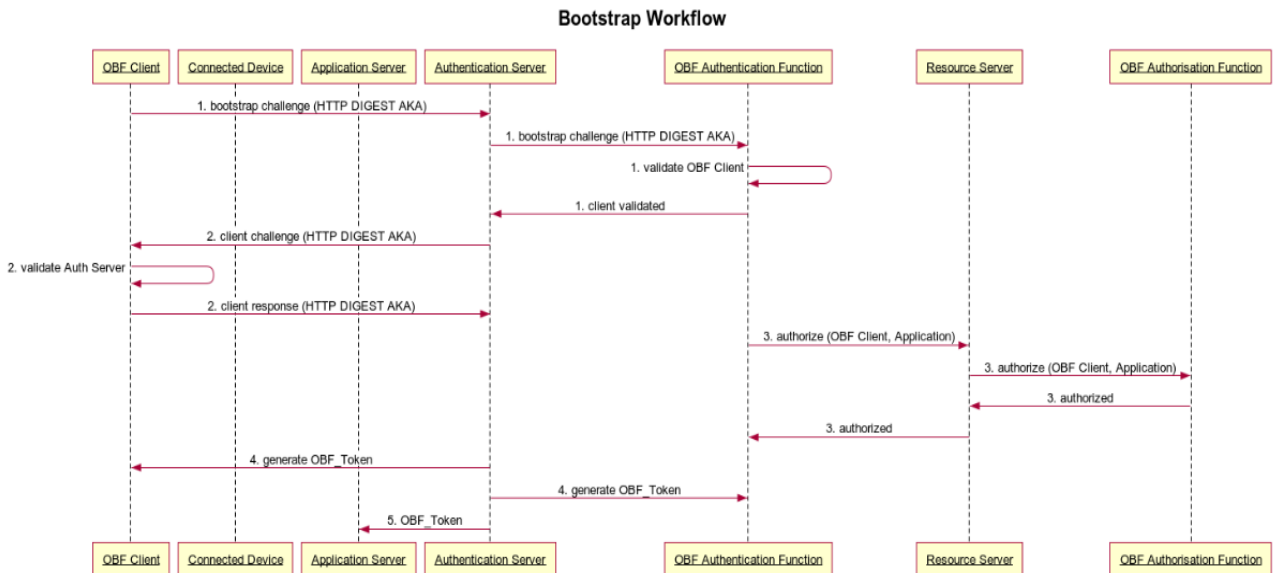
Bootstrap Workflow

OBF Client
Connected Device
Application Server
Authentication Server
OBF Authentication Function
Resource Server
OBF Authorisation Function

1. bootstrap challenge (HTTP DIGEST AKA)
1. bootstrap challenge (HTTP DIGEST AKA)
1. validate OBF Client
1. client validated
2. client challenge (HTTP DIGEST AKA)
2. validate Auth Server
2. client response (HTTP DIGEST AKA)
3. authorize (OBF Client, Application)
3. authorize (OBF Client, Application)
3. authorized
3. authorized
4. generate OBF_Token
4. generate OBF_Token
5. OBF_Token

OBF Client
Connected Device
Application Server
Authentication Server
OBF Authentication Function
Resource Server
OBF Authorisation Function